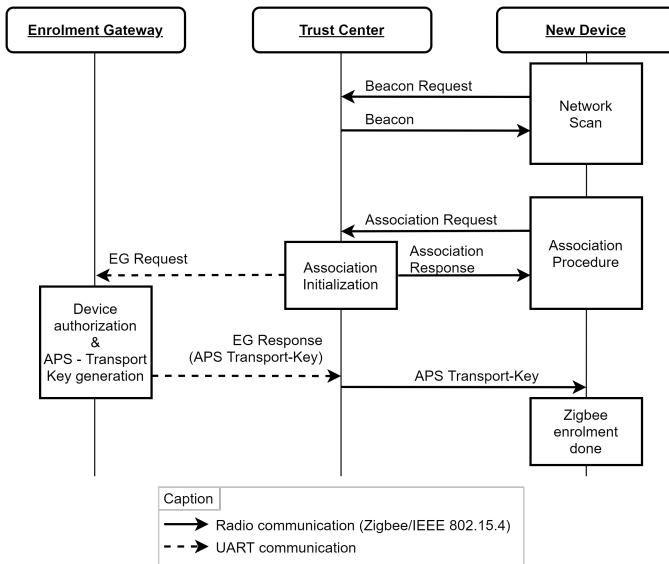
Enrolment Gateway

Trust Center

New Device

Beacon Request

Network Scan

Beacon

Association Request

Association Procedure

EG Request

Association Initialization

Association Response

Device authorization & APS - Transport Key generation

EG Response (APS Transport-Key)

APS Transport-Key

Zigbee enrolment done

Caption

Radio communication (Zigbee/IEEE 802.15.4)

UART communication